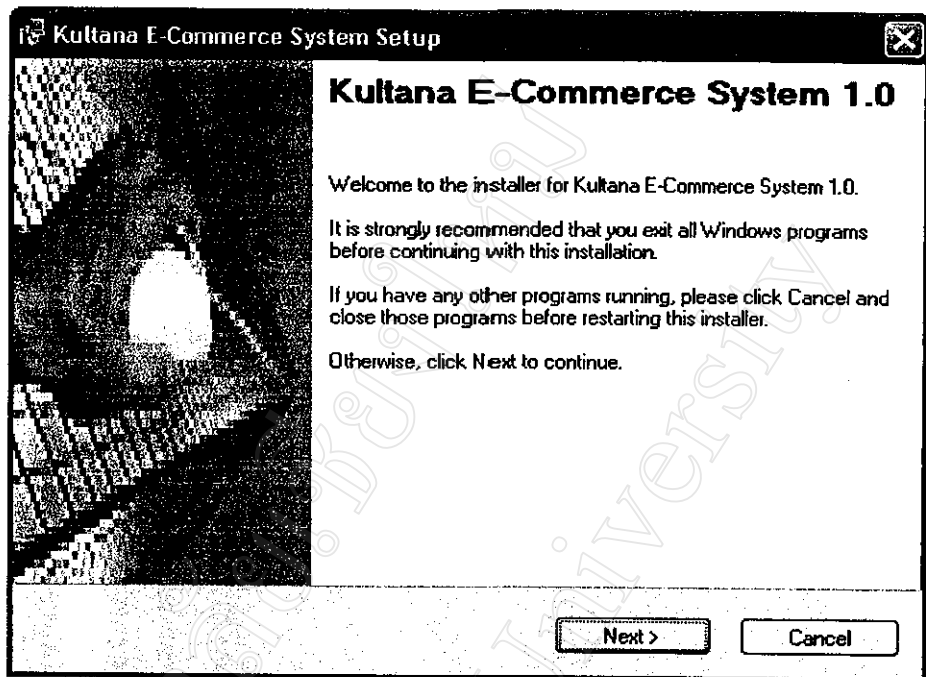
Kultana E-Commerce System Setup

Kultana E-Commerce System 1.0

Welcome to the installer for Kultana E-Commerce System 1.0.

It is strongly recommended that you exit all Windows programs before continuing with this installation.

If you have any other programs running, please click Cancel and close those programs before restarting this installer.

Otherwise, click Next to continue.

Next >

Cancel